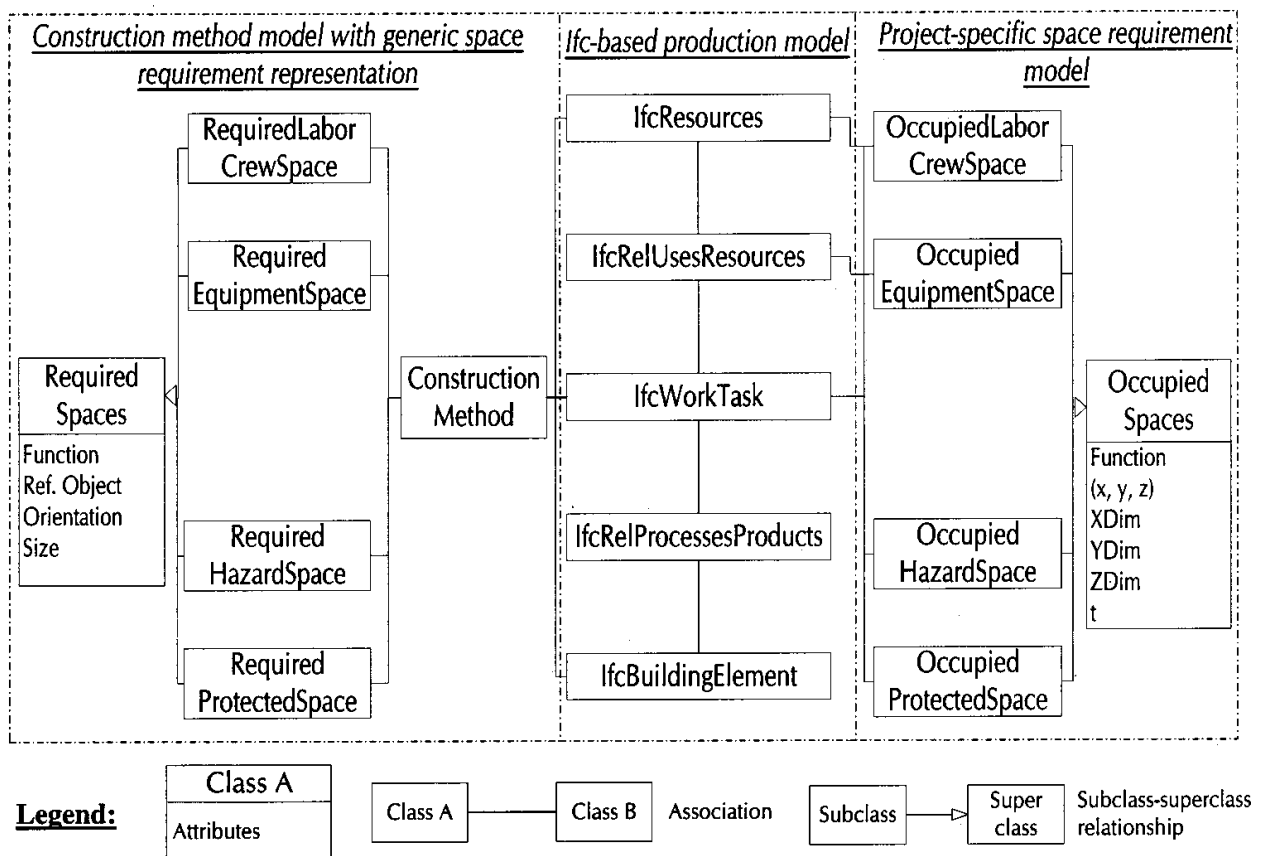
Construction method model with generic space requirement representation

Ifc-based production model

Project-specific space requirement model

RequiredLabor CrewSpace

Required EquipmentSpace

Required Spaces

Function
Ref. Object
Orientation
Size

Construction Method

Required HazardSpace

Required ProtectedSpace

IfcResources

IfcRelUsesResources

IfcWorkTask

IfcRelProcessesProducts

IfcBuildingElement

OccupiedLabor CrewSpace

Occupied EquipmentSpace

Occupied Spaces

Function
(x, y, z)
XDim
YDim
ZDim
t

Occupied HazardSpace

Occupied ProtectedSpace

Legend:

Class A

Attributes

Class A

Class B

Association

Subclass

Super class

Subclass-superclass relationship